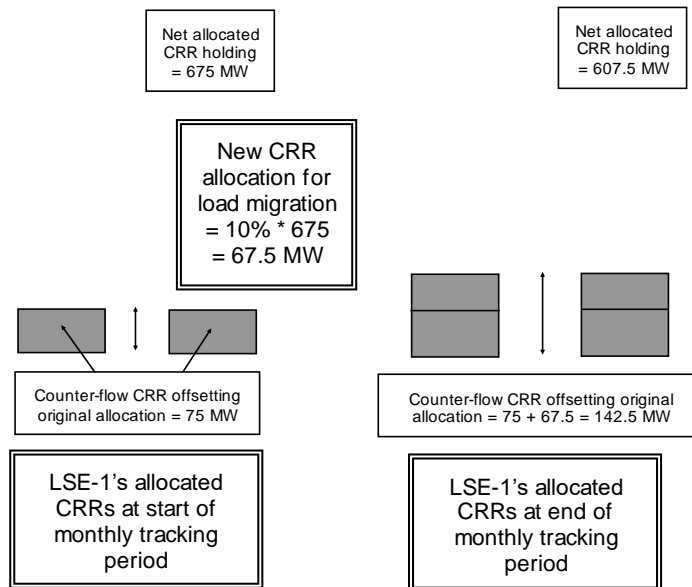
Net allocated CRR holding = 675 MW

Net allocated CRR holding = 607.5 MW

New CRR allocation for load migration = 10% * 675 = 67.5 MW

Counter-flow CRR offsetting original allocation = 75 MW

Counter-flow CRR offsetting original allocation = 75 + 67.5 = 142.5 MW

LSE-1's allocated CRRs at start of monthly tracking period

LSE-1's allocated CRRs at end of monthly tracking period